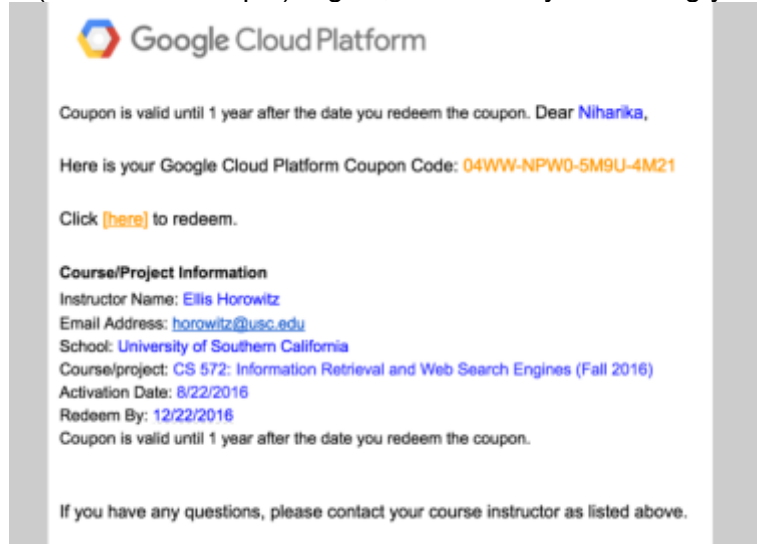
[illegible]

Google Cloud Platform

Coupon is valid until 1 year after the date you redeem the coupon. Dear Niharika,

Here is your Google Cloud Platform Coupon Code: 04WW-NPW0-5M9U-4M21

Click [here] to redeem.

Course/Project Information
Instructor Name: Ellis Horowitz
Email Address: horowitz@usc.edu
School: University of Southern California
Course/project: CS 572: Information Retrieval and Web Search Engines (Fall 2016)
Activation Date: 8/22/2016
Redeem By: 12/22/2016
Coupon is valid until 1 year after the date you redeem the coupon.

If you have any questions, please contact your course instructor as listed above.